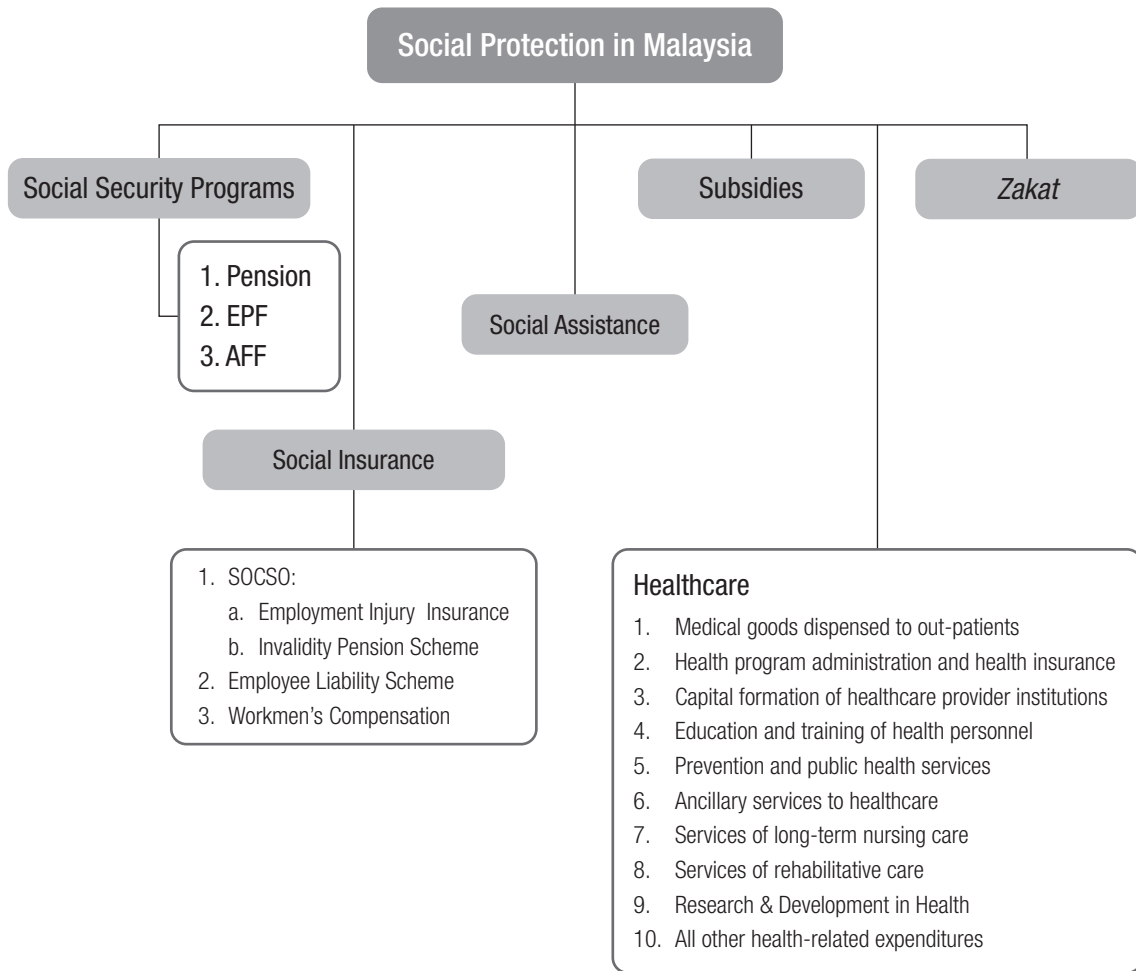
Social Protection in Malaysia

Social Security Programs

1. Pension
2. EPF
3. AFF

Social Assistance

Subsidies

*Zakat*

Social Insurance

1. SOCSO:
a. Employment Injury Insurance
b. Invalidity Pension Scheme
2. Employee Liability Scheme
3. Workmen's Compensation

Healthcare
1. Medical goods dispensed to out-patients
2. Health program administration and health insurance
3. Capital formation of healthcare provider institutions
4. Education and training of health personnel
5. Prevention and public health services
6. Ancillary services to healthcare
7. Services of long-term nursing care
8. Services of rehabilitative care
9. Research & Development in Health
10. All other health-related expenditures